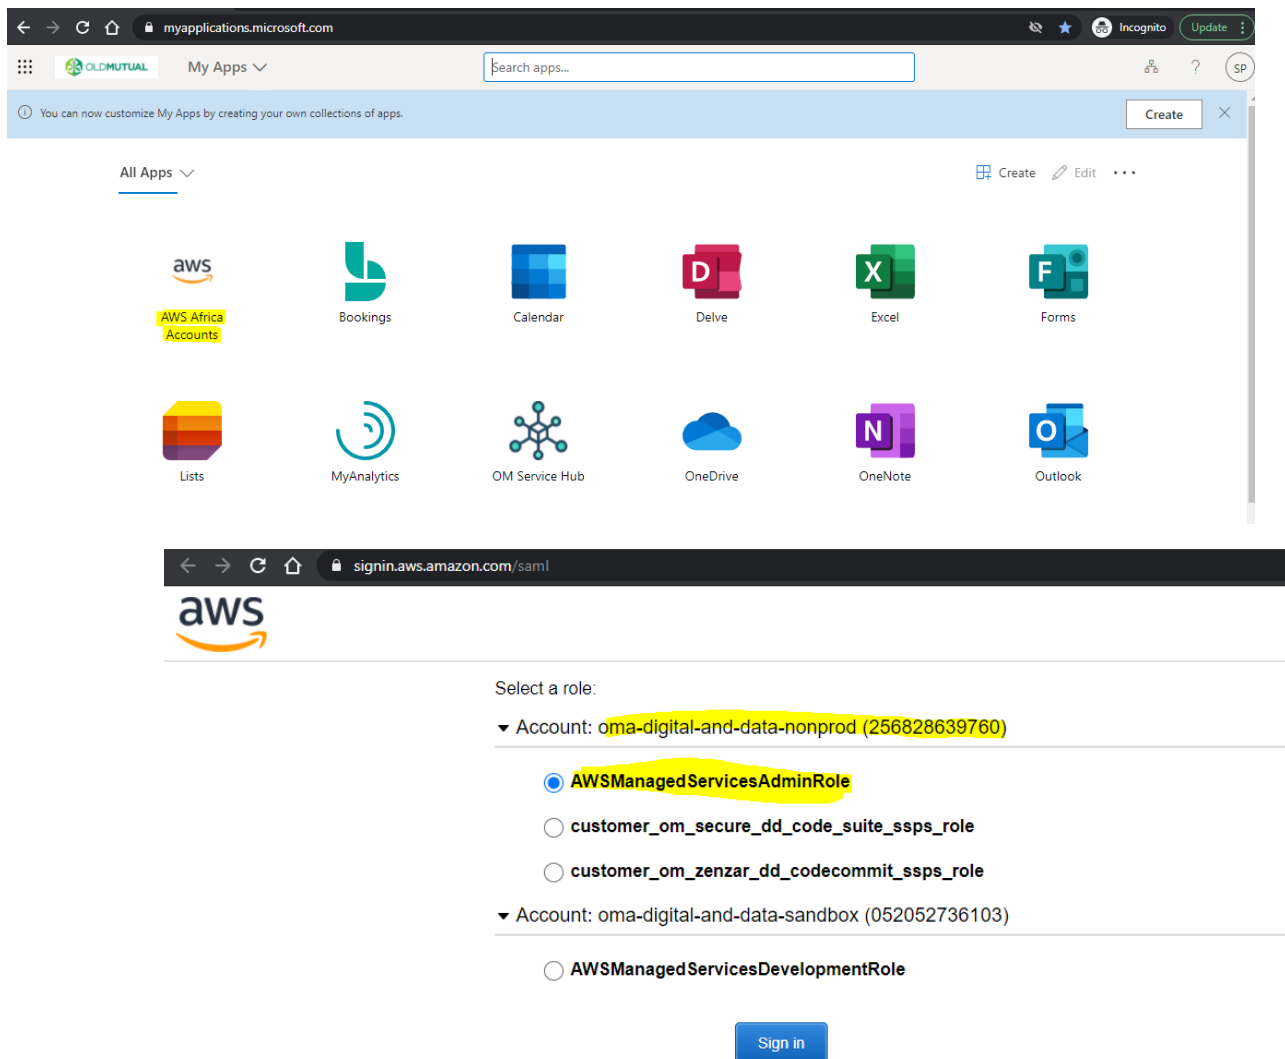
myapplications.microsoft.com

Incognito

Update

OLDMUTUAL

My Apps

Search apps...

SP

You can now customize My Apps by creating your own collections of apps.

Create

All Apps

Create

Edit

aws

AWS Africa Accounts

Bookings

Calendar

D

Delve

X

Excel

F

Forms

Lists

MyAnalytics

OM Service Hub

OneDrive

N

OneNote

O

Outlook

signin.aws.amazon.com/saml

aws

Select a role:

Account: oma-digital-and-data-nonprod (256828639760)

AWSManagedServicesAdminRole

customer_om_secure_dd_code_suite_ssps_role

customer_om_zenzar_dd_codecommit_ssps_role

Account: oma-digital-and-data-sandbox (052052736103)

AWSManagedServicesDevelopmentRole

Sign in